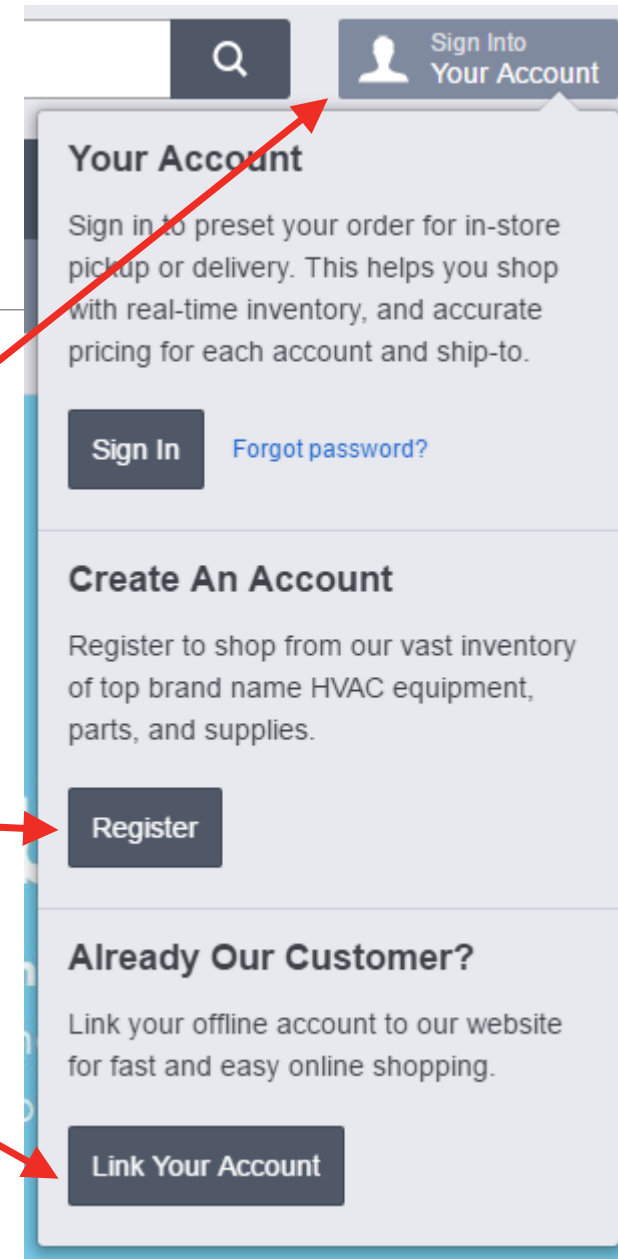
Sign Into
Your Account

Your Account

Sign in to preset your order for in-store pickup or delivery. This helps you shop with real-time inventory, and accurate pricing for each account and ship-to.

Sign In

Forgot password?

Create An Account

Register to shop from our vast inventory of top brand name HVAC equipment, parts, and supplies.

Register

Already Our Customer?

Link your offline account to our website for fast and easy online shopping.

Link Your Account